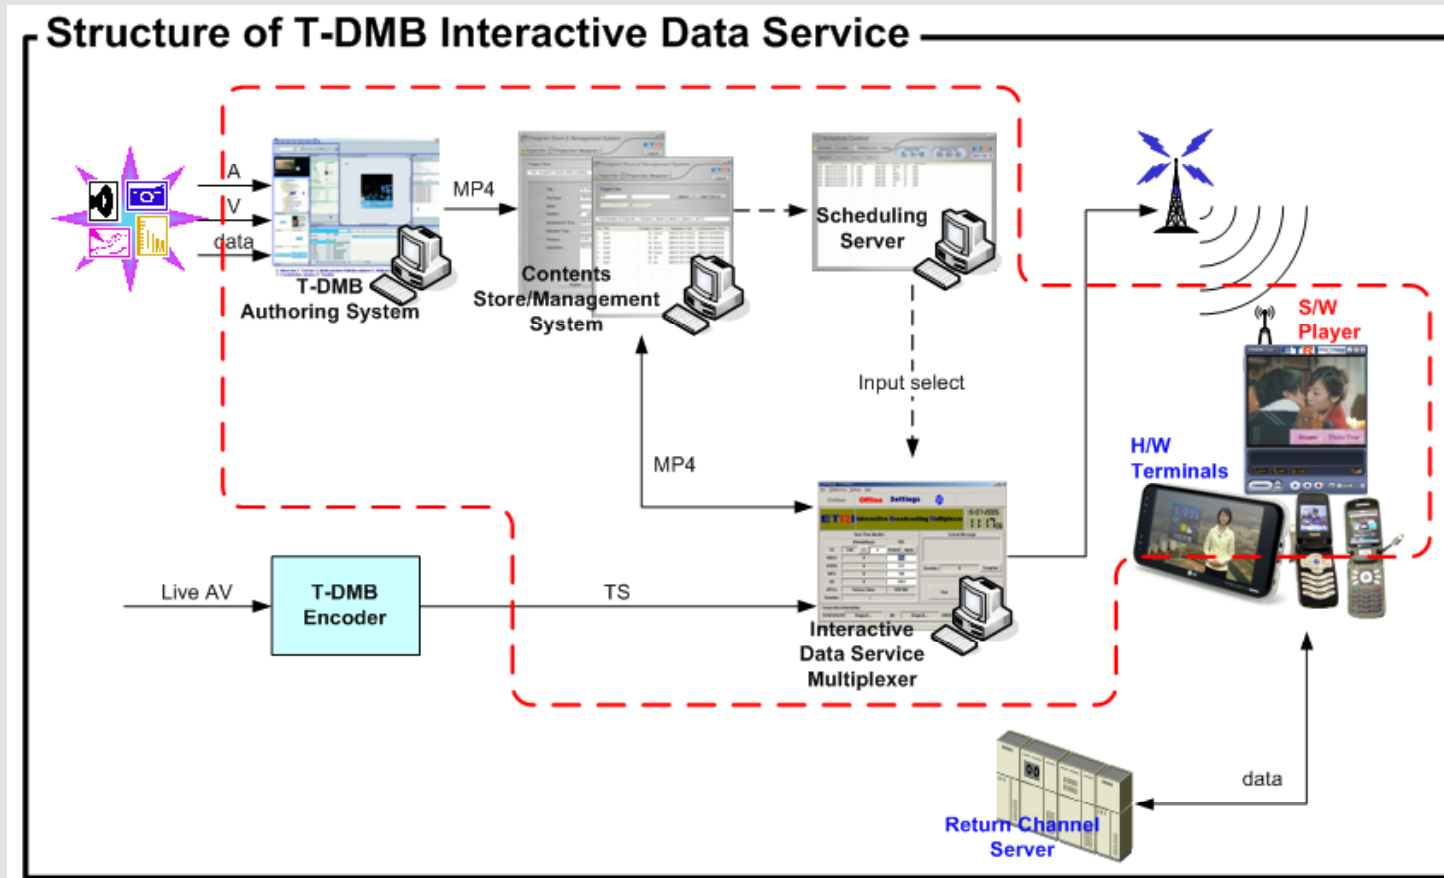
Structure of T-DMB Interactive Data Service

A

V

data

T-DMB Authoring System

MP4

Contents Store/Management System

Scheduling Server

Input select

MP4

Interactive Data Service Multiplexer

Live AV

T-DMB Encoder

TS

S/W Player

H/W Terminals

data

Return Channel Server